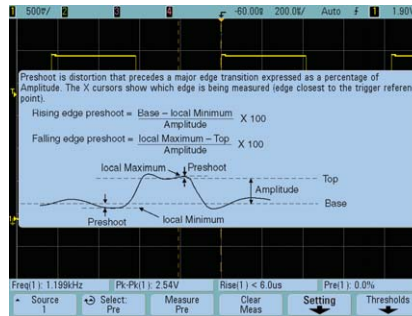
1 500mV/ 2 3 4 -60.00s 200.0s/ Auto 1.90

Preshoot is distortion that precedes a major edge transition expressed as a percentage of Amplitude. The X cursors show which edge is being measured (edge closest to the trigger referen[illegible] point).

Rising edge preshoot = $\frac{\text{Base} - \text{local Minimum}}{\text{Amplitude}}$ X 100

Falling edge preshoot = $\frac{\text{local Maximum} - \text{Top}}{\text{Amplitude}}$ X 100

local Maximum
Preshoot
Top
Amplitude
Base
Preshoot
local Minimum

Freq(1): 1.199kHz Pk-Pk(1): 2.54V Rise(1): < 6.0us Pre(1): 0.0%

Source 1 | Select: Pre | Measure Pre | Clear Meas | Setting | Thresholds